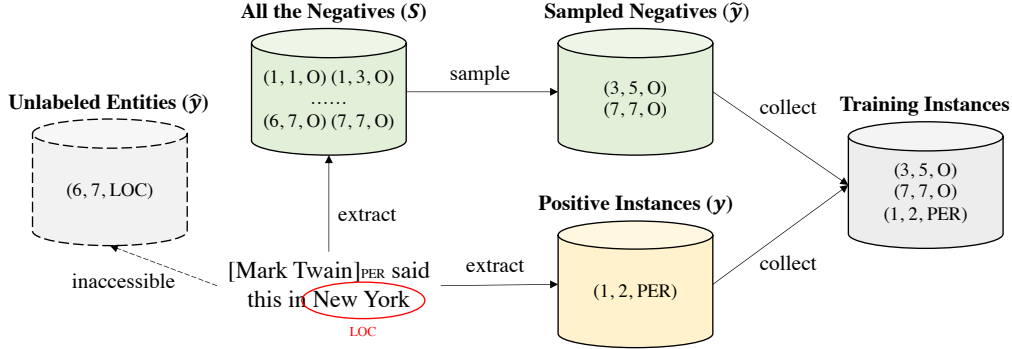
All the Negatives ($\boldsymbol{S}$)

(1, 1, O) (1, 3, O)
......
(6, 7, O) (7, 7, O)

sample

Sampled Negatives ($\tilde{\boldsymbol{y}}$)

(3, 5, O)
(7, 7, O)

Unlabeled Entities ($\hat{\boldsymbol{y}}$)

(6, 7, LOC)

collect

Training Instances

(3, 5, O)
(7, 7, O)
(1, 2, PER)

extract

Positive Instances ($\boldsymbol{y}$)

(1, 2, PER)

inaccessible

[Mark Twain]PER said this in New York

LOC

extract

collect